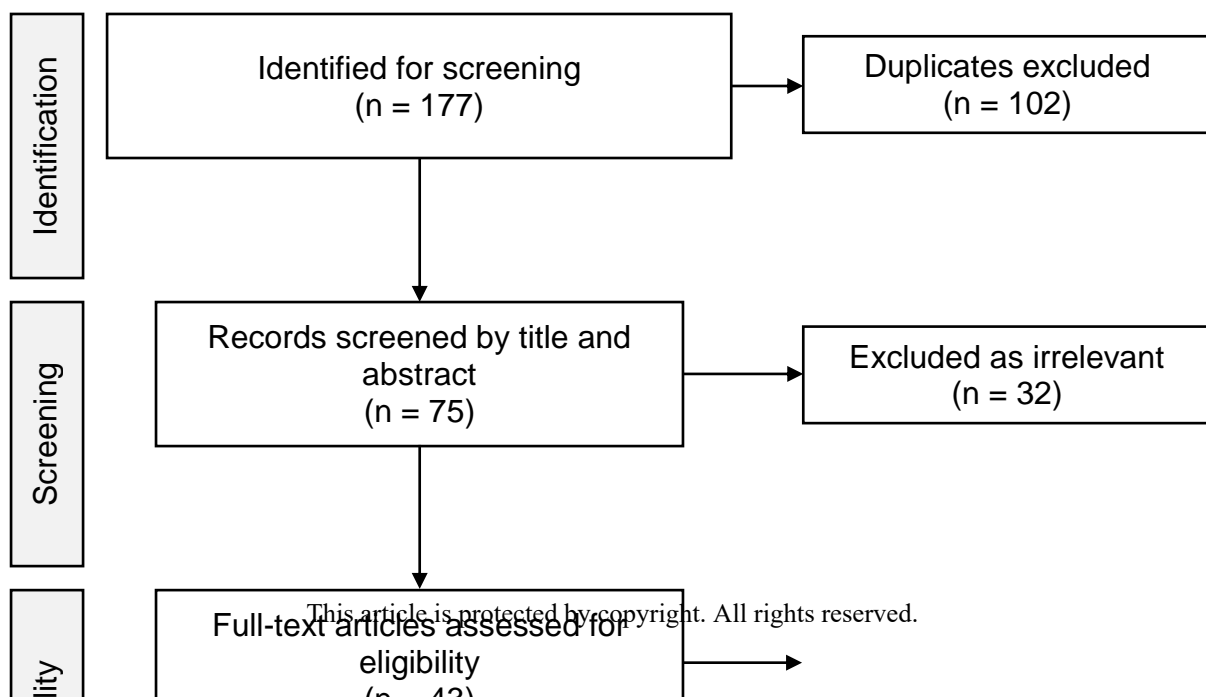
Identification

Identified for screening
(n = 177)

Duplicates excluded
(n = 102)

Screening

Records screened by title and abstract
(n = 75)

Excluded as irrelevant
(n = 32)

lity

This article is protected by copyright. All rights reserved.

Full-text articles assessed for eligibility
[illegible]